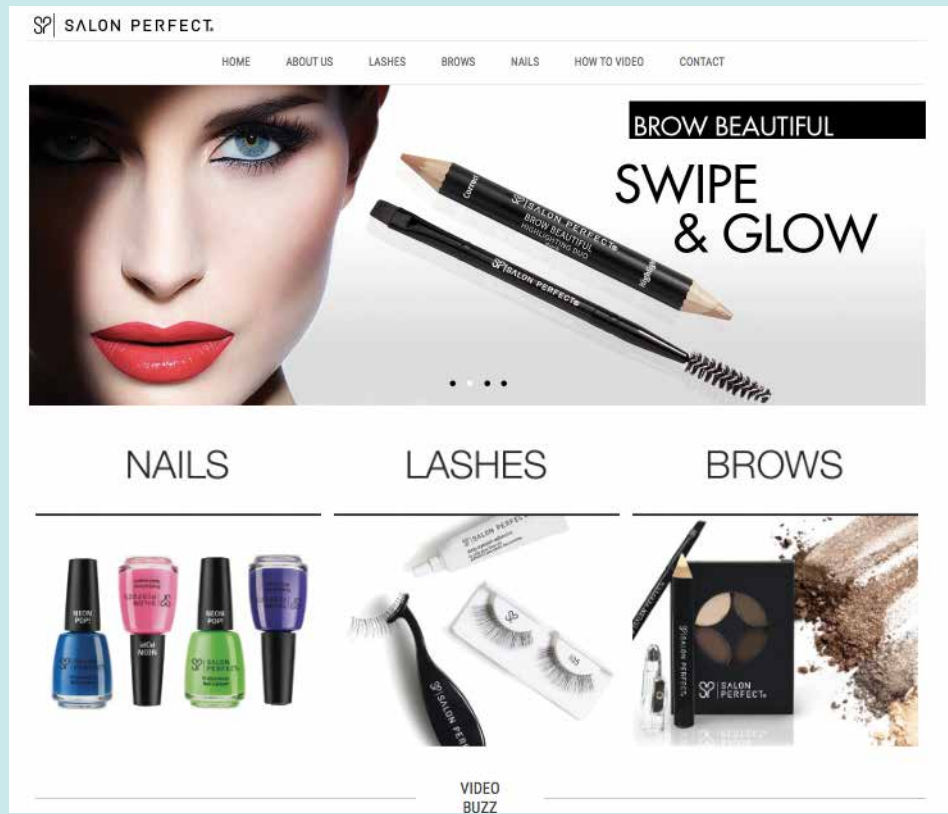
SP | SALON PERFECT.

HOME ABOUT US LASHES BROWS NAILS HOW TO VIDEO CONTACT

BROW BEAUTIFUL

SWIPE & GLOW

SP | SALON PERFECT
BROW BEAUTIFUL
HIGHLIGHTING DUO

SP | SALON PERFECT

NAILS

LASHES

BROWS

NEON POP!

NEON POP!

SP SALON PERFECT

SP | SALON PERFECT

SP SALON PERFECT

SP | SALON PERFECT

VIDEO BUZZ